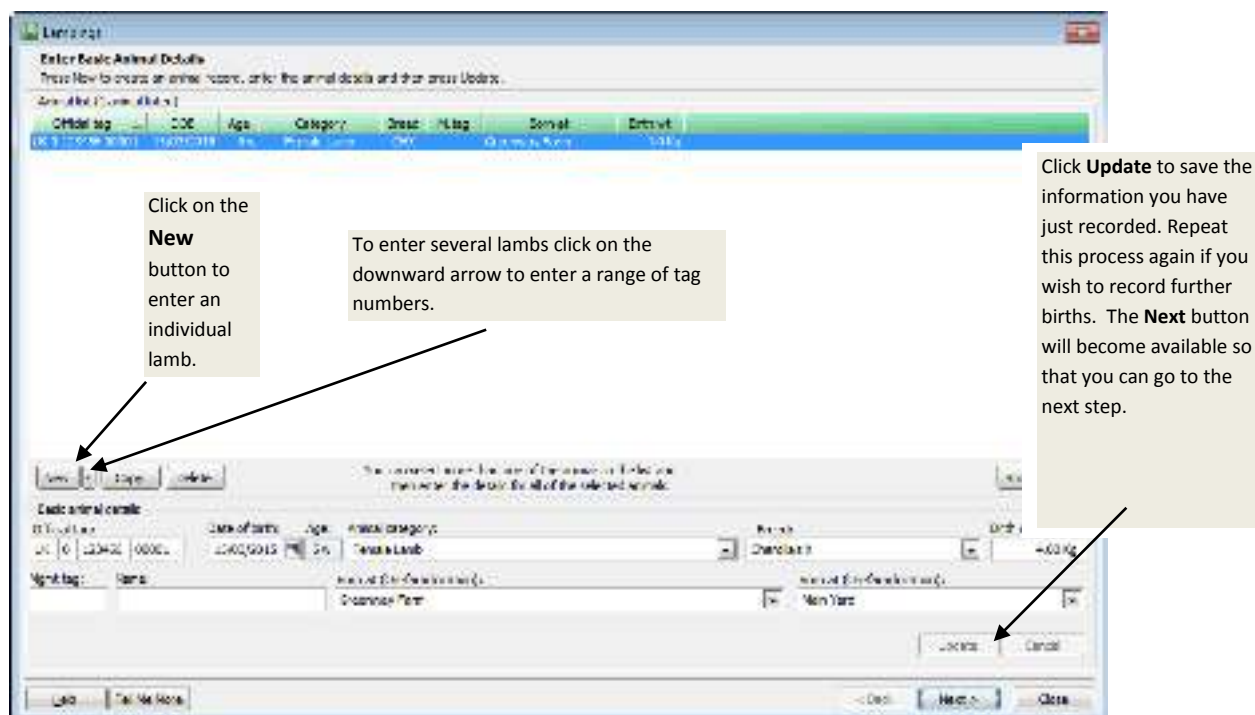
Lambings

Enter Basic Animal Details
Press New to create an animal record, enter the animal details and then press Update.

Animal list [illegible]

| Official tag | DOB | Age | Category | Breed | Mgt tag | Born at | Birth wt |
|---|---|---|---|---|---|---|---|
| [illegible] | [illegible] | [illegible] | Female Lamb | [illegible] | | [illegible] | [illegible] |

Click on the **New** button to enter an individual lamb.

To enter several lambs click on the downward arrow to enter a range of tag numbers.

Click **Update** to save the information you have just recorded. Repeat this process again if you wish to record further births. The **Next** button will become available so that you can go to the next step.

New | Copy | Delete

You can select more than one of the animals in the list above then enter the details for all of the selected animals.

Basic animal details
Official tag: UK 0 123456 0000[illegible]
Date of birth: 15/03/2015
Age: 5w
Animal category: Female Lamb
Breed: Charollais
Birth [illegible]: 4.00 kg
Mgmt tag:
Name:
Born at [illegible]: Greenacres Farm
Born at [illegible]: Main Yard

Update | Cancel

Help | Tell Me More | < Back | Next > | Close